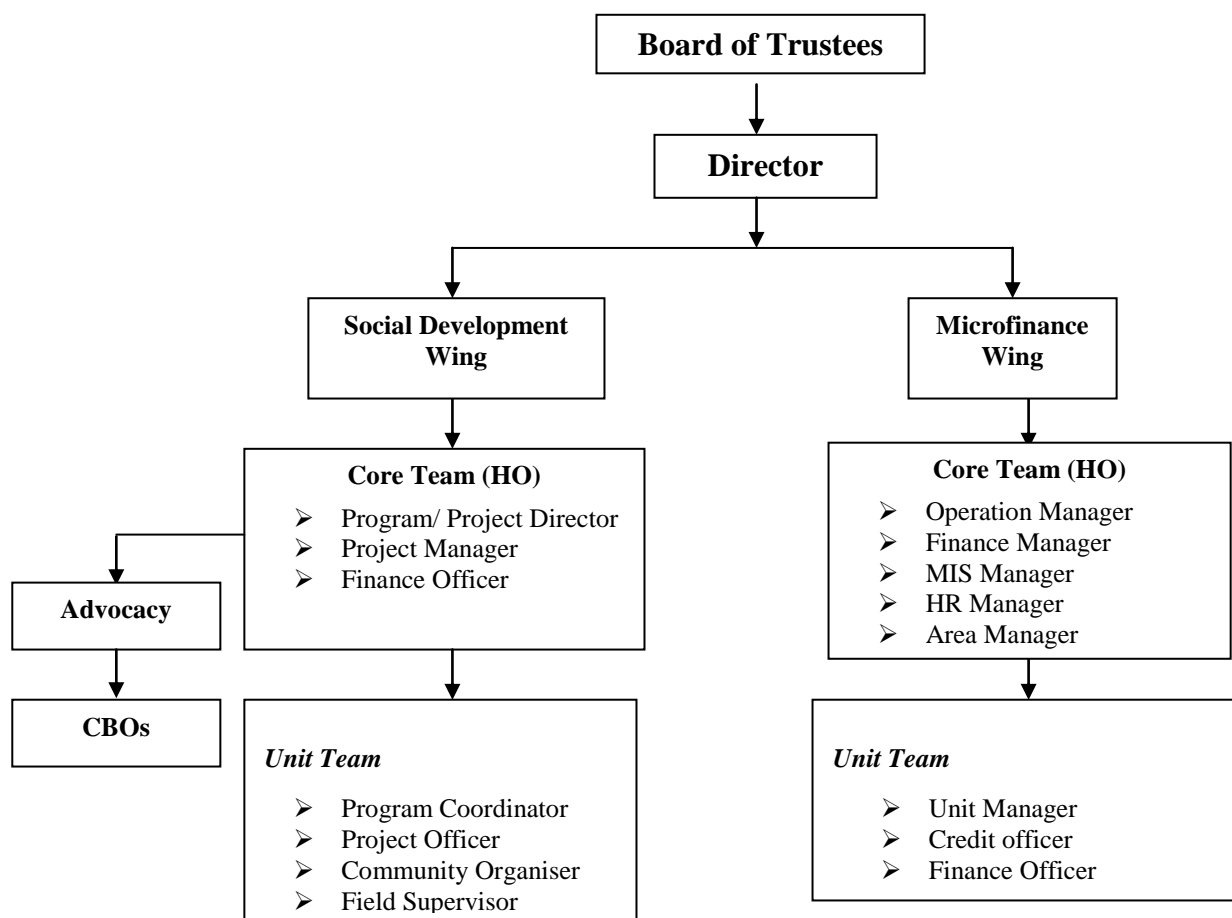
Board of Trustees

Director

Social Development Wing

Microfinance Wing

Core Team (HO)

- Program/ Project Director
- Project Manager
- Finance Officer

Core Team (HO)

- Operation Manager
- Finance Manager
- MIS Manager
- HR Manager
- Area Manager

Advocacy

CBOs

Unit Team

- Program Coordinator
- Project Officer
- Community Organiser
- Field Supervisor

Unit Team

- Unit Manager
- Credit officer
- Finance Officer